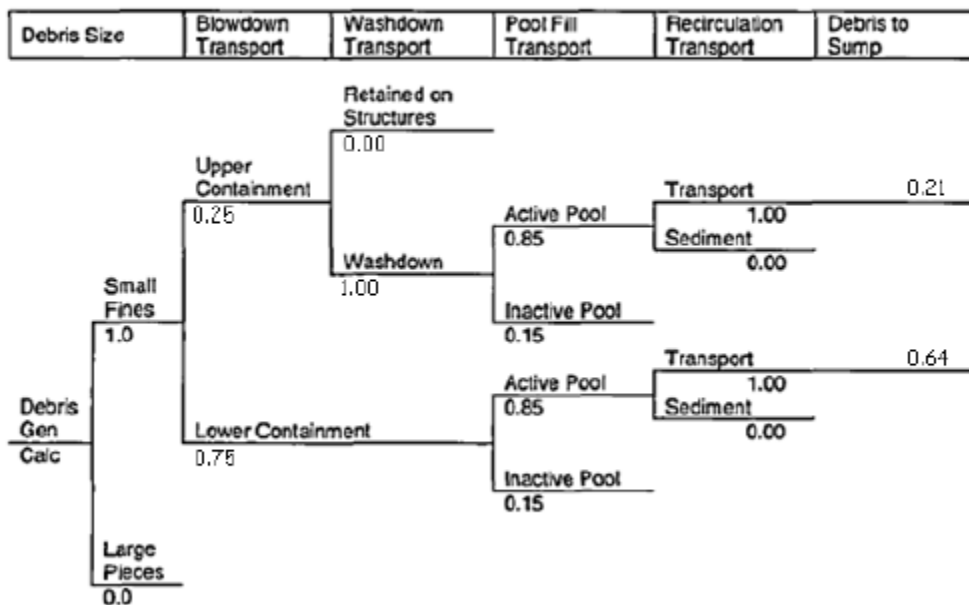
| Debris Size | Blowdown Transport | Washdown Transport | Pool Fill Transport | Recirculation Transport | Debris to Sump |
|---|---|---|---|---|---|

Retained on Structures
0.00

Upper Containment
0.25

Transport
1.00
0.21

Active Pool
0.85

Sediment
0.00

Washdown
1.00

Small Fines
1.0

Inactive Pool
0.15

Transport
1.00
0.64

Active Pool
0.85

Debris Gen Calc

Sediment
0.00

Lower Containment
0.75

Inactive Pool
0.15

Large Pieces
0.0